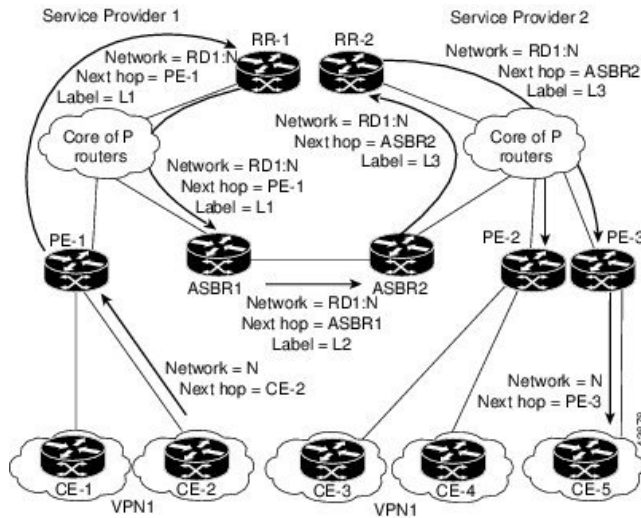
Service Provider 1

Service Provider 2

RR-1

RR-2

Network = RD1:N
Next hop = PE-1
Label = L1

Network = RD1:N
Next hop = ASBR2
Label = L3

Network = RD1:N
Next hop = ASBR2
Label = L3

Core of P routers

Core of P routers

Network = RD1:N
Next hop = PE-1
Label = L1

PE-1

ASBR1

ASBR2

PE-2

PE-3

Network = RD1:N
Next hop = ASBR1
Label = L2

Network = N
Next hop = CE-2

Network = N
Next hop = PE-3

CE-1

CE-2

VPN1

CE-3

CE-4

VPN1

CE-5